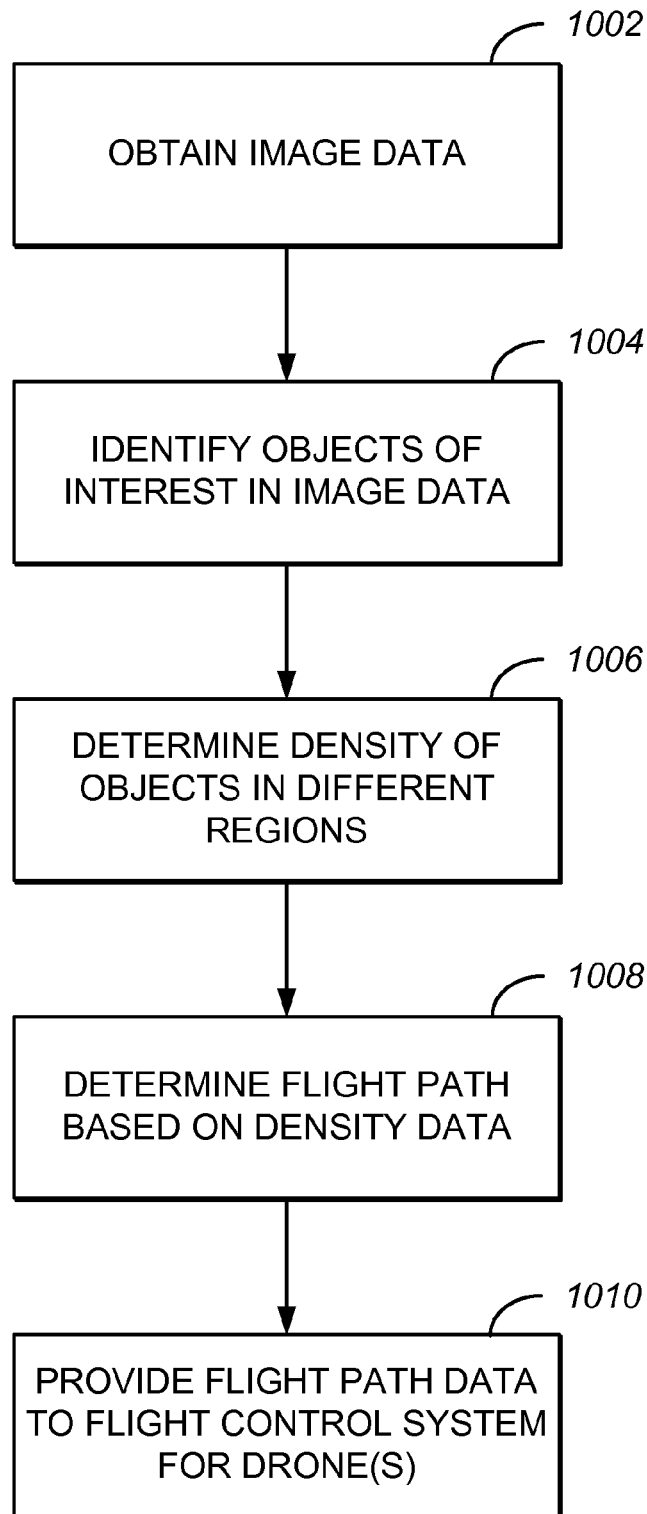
1002

OBTAIN IMAGE DATA

1004

IDENTIFY OBJECTS OF INTEREST IN IMAGE DATA

1006

DETERMINE DENSITY OF OBJECTS IN DIFFERENT REGIONS

1008

DETERMINE FLIGHT PATH BASED ON DENSITY DATA

1010

PROVIDE FLIGHT PATH DATA TO FLIGHT CONTROL SYSTEM FOR DRONE(S)